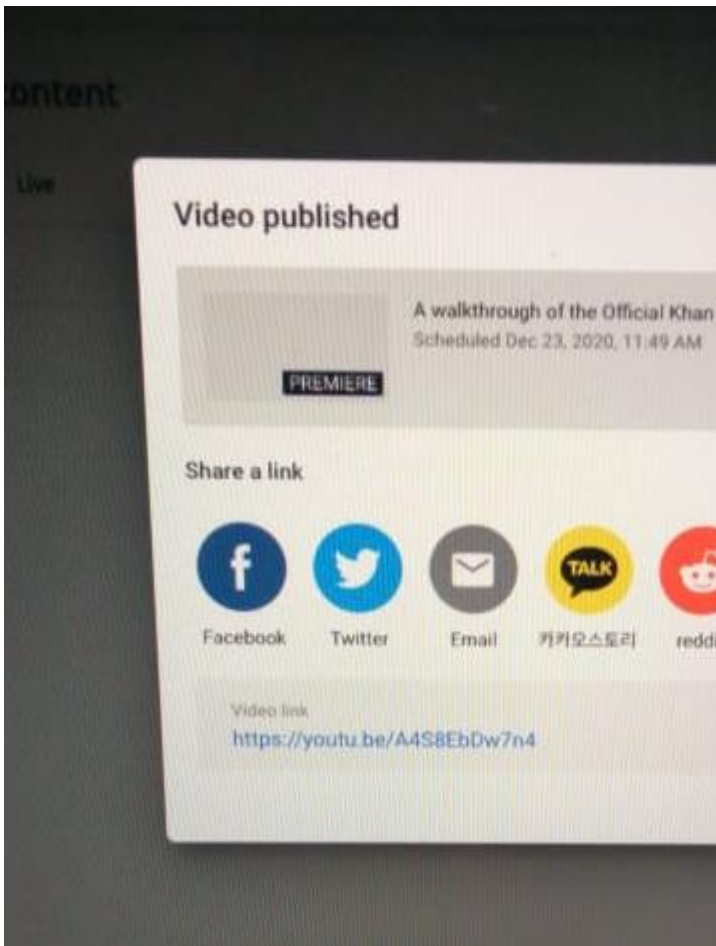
ontent

Live

Video published

A walkthrough of the Official Khan

Scheduled Dec 23, 2020, 11:49 AM

PREMIERE

Share a link

f

TALK

Facebook

Twitter

Email

카카오스토리

redd

Video link

https://youtu.be/A4S8EbDw7n4